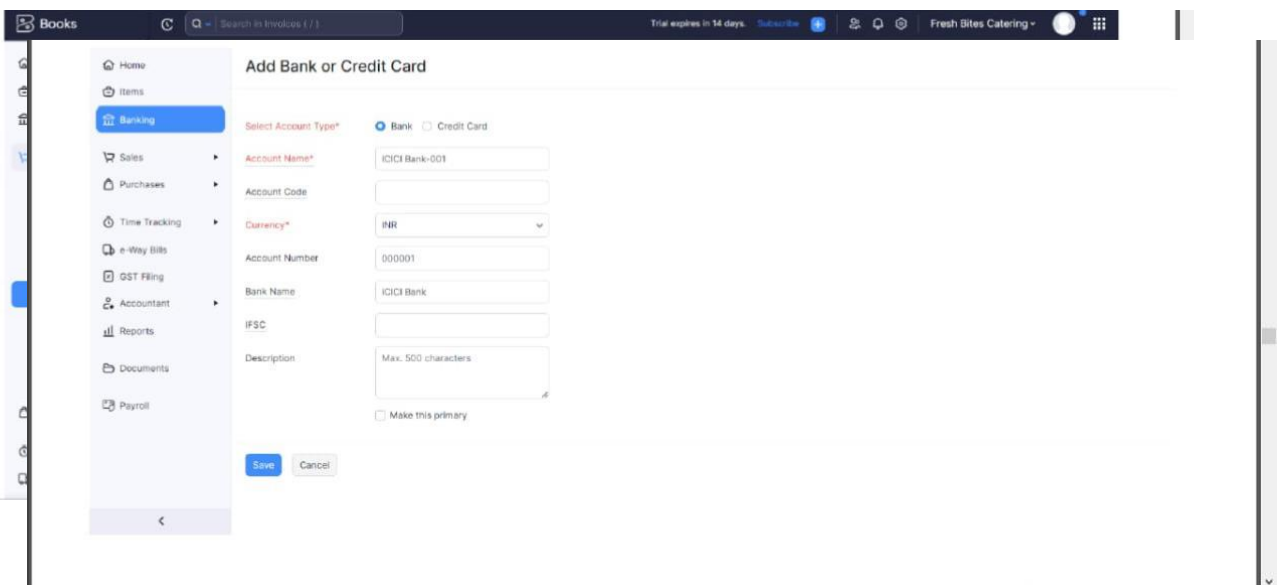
Books

Search in Invoices ( / )

Trial expires in 14 days. Subscribe

Fresh Bites Catering

Home
Items
Banking
Sales
Purchases
Time Tracking
e-Way Bills
GST Filing
Accountant
Reports
Documents
Payroll

Add Bank or Credit Card

Select Account Type* Bank Credit Card

Account Name* ICICI Bank-001

Account Code

Currency* INR

Account Number 000001

Bank Name ICICI Bank

IFSC

Description Max. 500 characters

Make this primary

Save Cancel